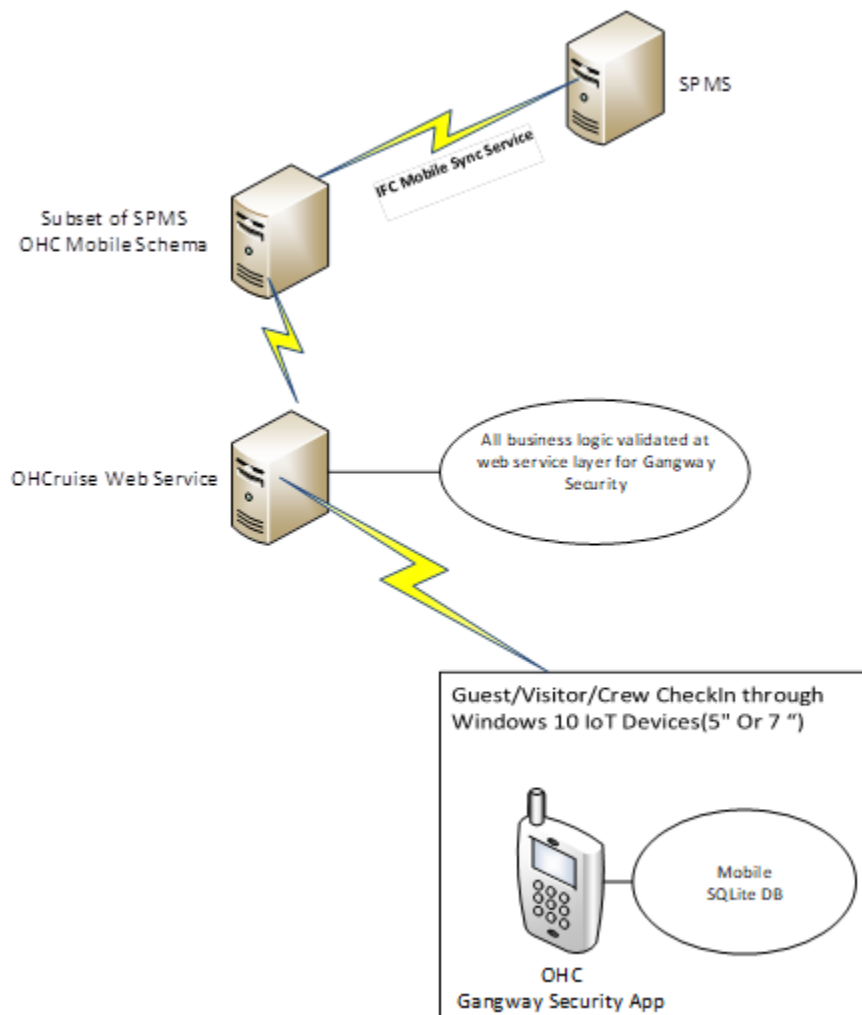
SPMS

IFC Mobile Sync Service

Subset of SPMS
OHC Mobile Schema

OHCruise Web Service

All business logic validated at web service layer for Gangway Security

Guest/Visitor/Crew CheckIn through Windows 10 IoT Devices(5" Or 7 ")

Mobile
SQLite DB

OHC
Gangway Security App